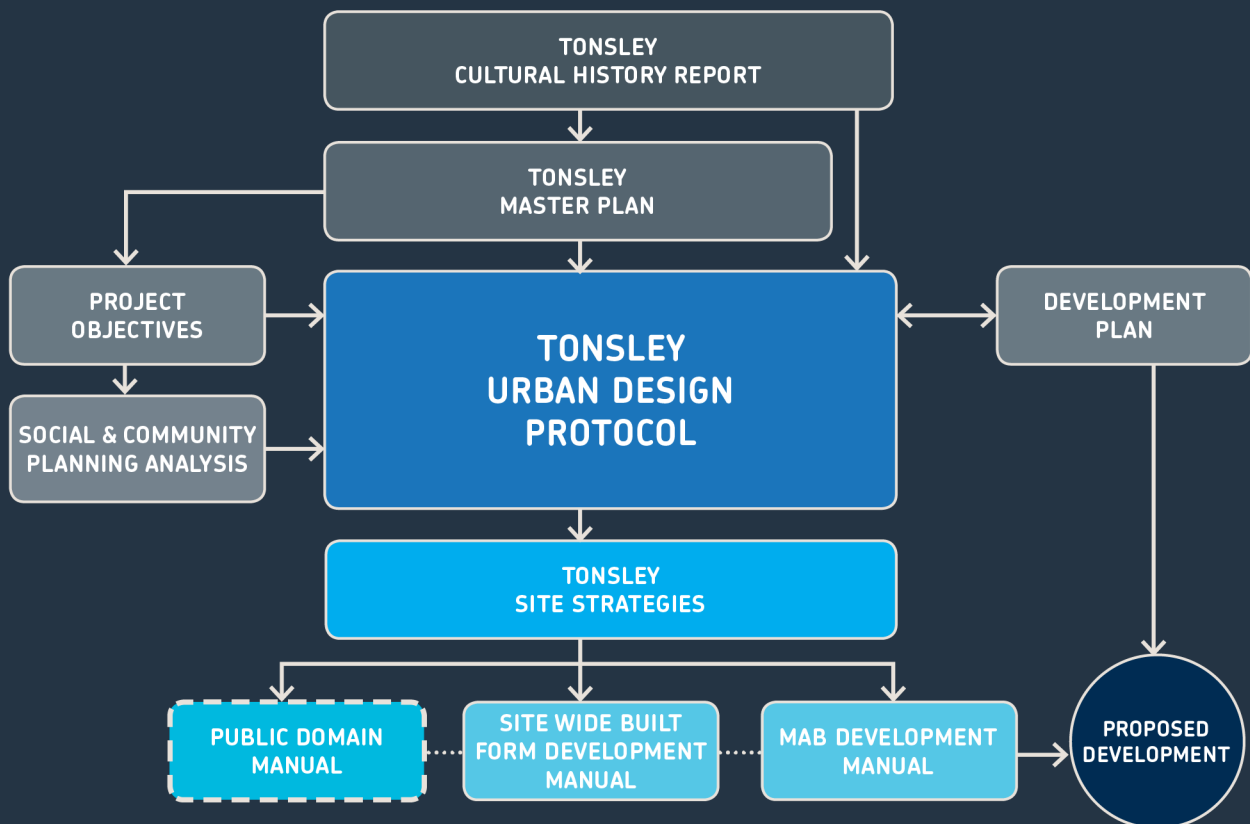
TONSLEY
CULTURAL HISTORY REPORT

TONSLEY
MASTER PLAN

PROJECT
OBJECTIVES

SOCIAL & COMMUNITY
PLANNING ANALYSIS

TONSLEY
URBAN DESIGN
PROTOCOL

DEVELOPMENT
PLAN

TONSLEY
SITE STRATEGIES

PUBLIC DOMAIN
MANUAL

SITE WIDE BUILT
FORM DEVELOPMENT
MANUAL

MAB DEVELOPMENT
MANUAL

PROPOSED
DEVELOPMENT